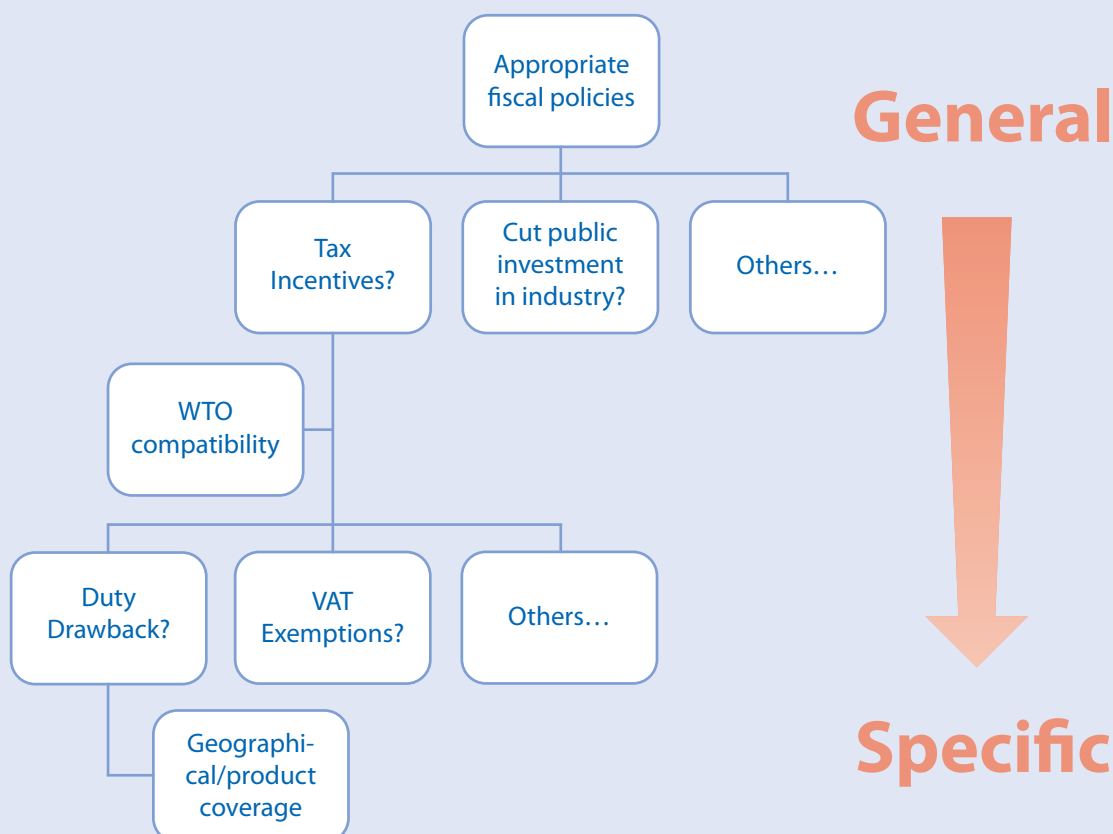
Appropriate fiscal policies

General

Tax Incentives?

Cut public investment in industry?

Others…

WTO compatibility

Duty Drawback?

VAT Exemptions?

Others…

Geographical/product coverage

Specific